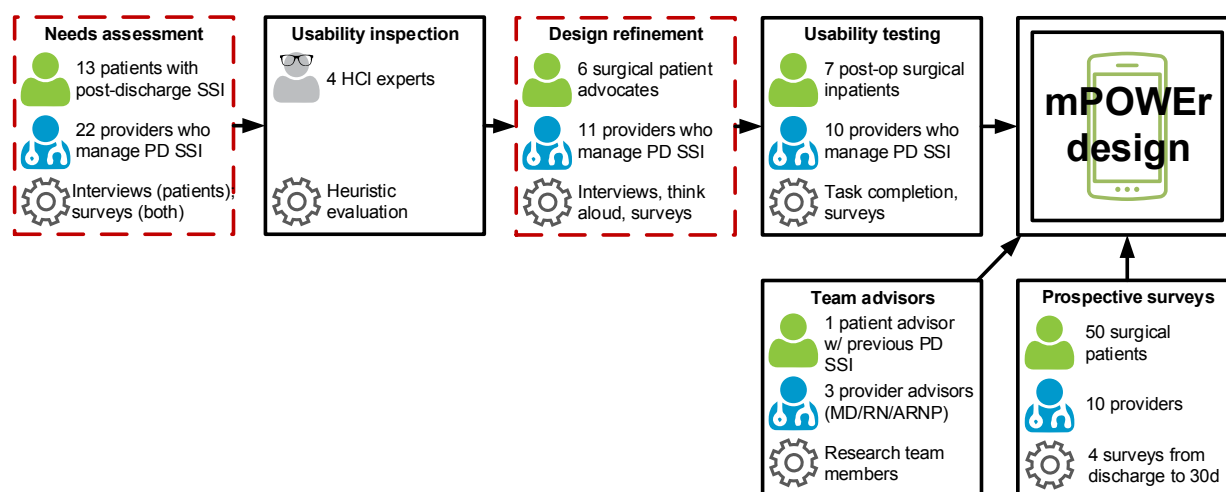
Needs assessment

13 patients with post-discharge SSI

22 providers who manage PD SSI

Interviews (patients), surveys (both)

Usability inspection

4 HCI experts

Heuristic evaluation

Design refinement

6 surgical patient advocates

11 providers who manage PD SSI

Interviews, think aloud, surveys

Usability testing

7 post-op surgical inpatients

10 providers who manage PD SSI

Task completion, surveys

mPOWEr design

Team advisors

1 patient advisor w/ previous PD SSI

3 provider advisors (MD/RN/ARNP)

Research team members

Prospective surveys

50 surgical patients

10 providers

4 surveys from discharge to 30d